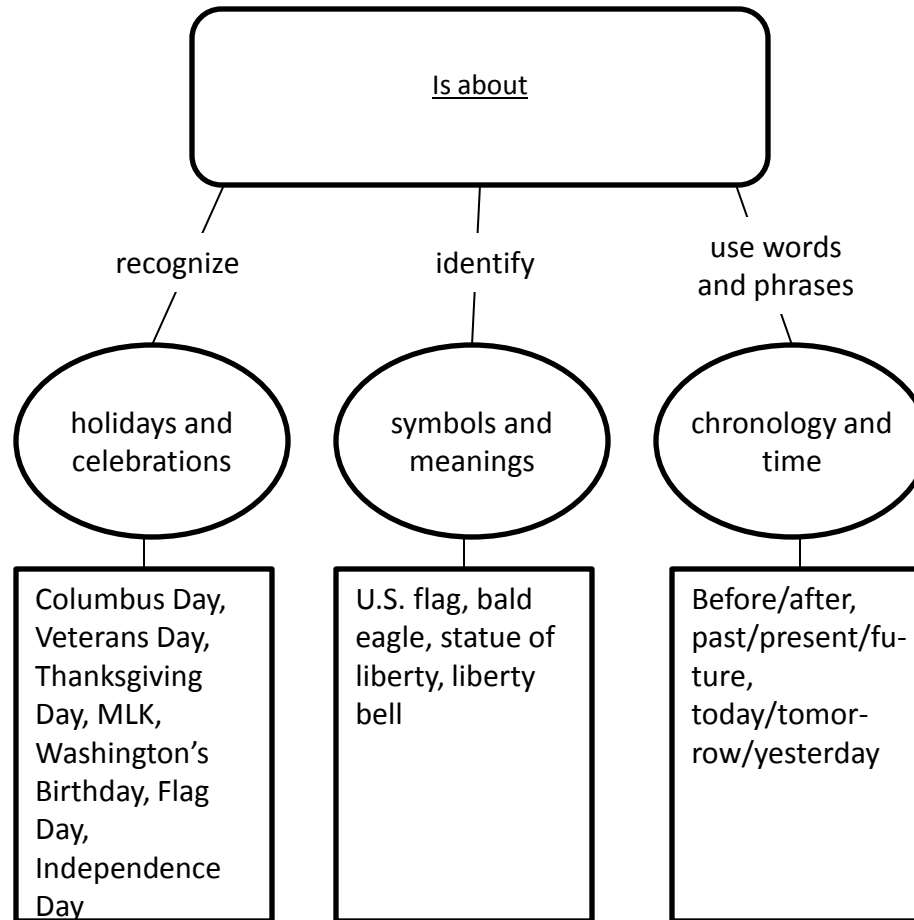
Is about

recognize

identify

use words and phrases

holidays and celebrations

symbols and meanings

chronology and time

Columbus Day, Veterans Day, Thanksgiving Day, MLK, Washington's Birthday, Flag Day, Independence Day

U.S. flag, bald eagle, statue of liberty, liberty bell

Before/after, past/present/future, today/tomorrow/yesterday